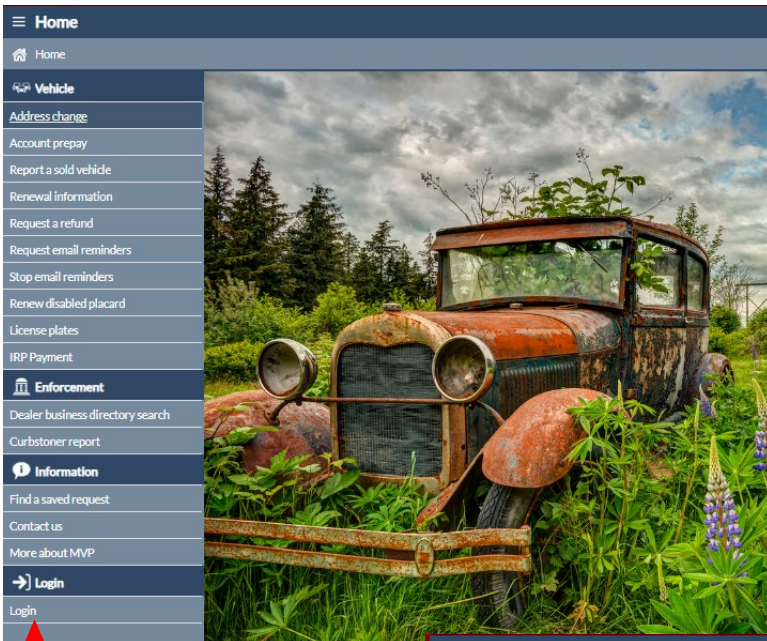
Home

Home

Vehicle
Address change
Account prepay
Report a sold vehicle
Renewal information
Request a refund
Request email reminders
Stop email reminders
Renew disabled placard
License plates
IRP Payment

Enforcement
Dealer business directory search
Curbstoner report

Information
Find a saved request
Contact us
More about MVP

Login
Login